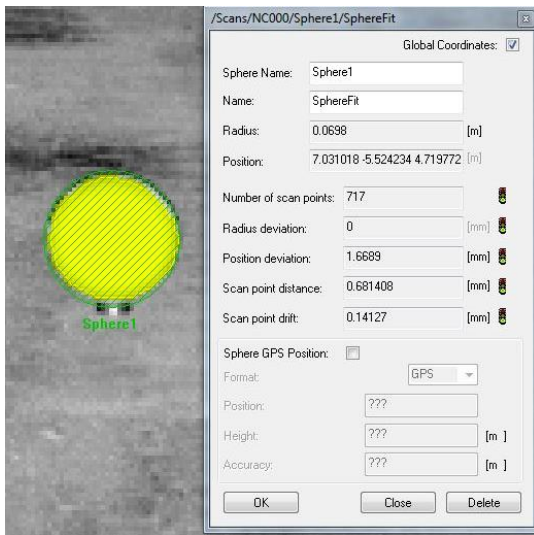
Sphere1

/Scans/NC000/Sphere1/SphereFit

Global Coordinates: ☑

Sphere Name: Sphere1

Name: SphereFit

Radius: 0.0698 [m]

Position: 7.031018 -5.524234 4.719772 [m]

Number of scan points: 717

Radius deviation: 0 [mm]

Position deviation: 1.6689 [mm]

Scan point distance: 0.681408 [mm]

Scan point drift: 0.14127 [mm]

Sphere GPS Position: ☐

Format: GPS

Position: ???

Height: ??? [m]

Accuracy: ??? [m]

OK Close Delete